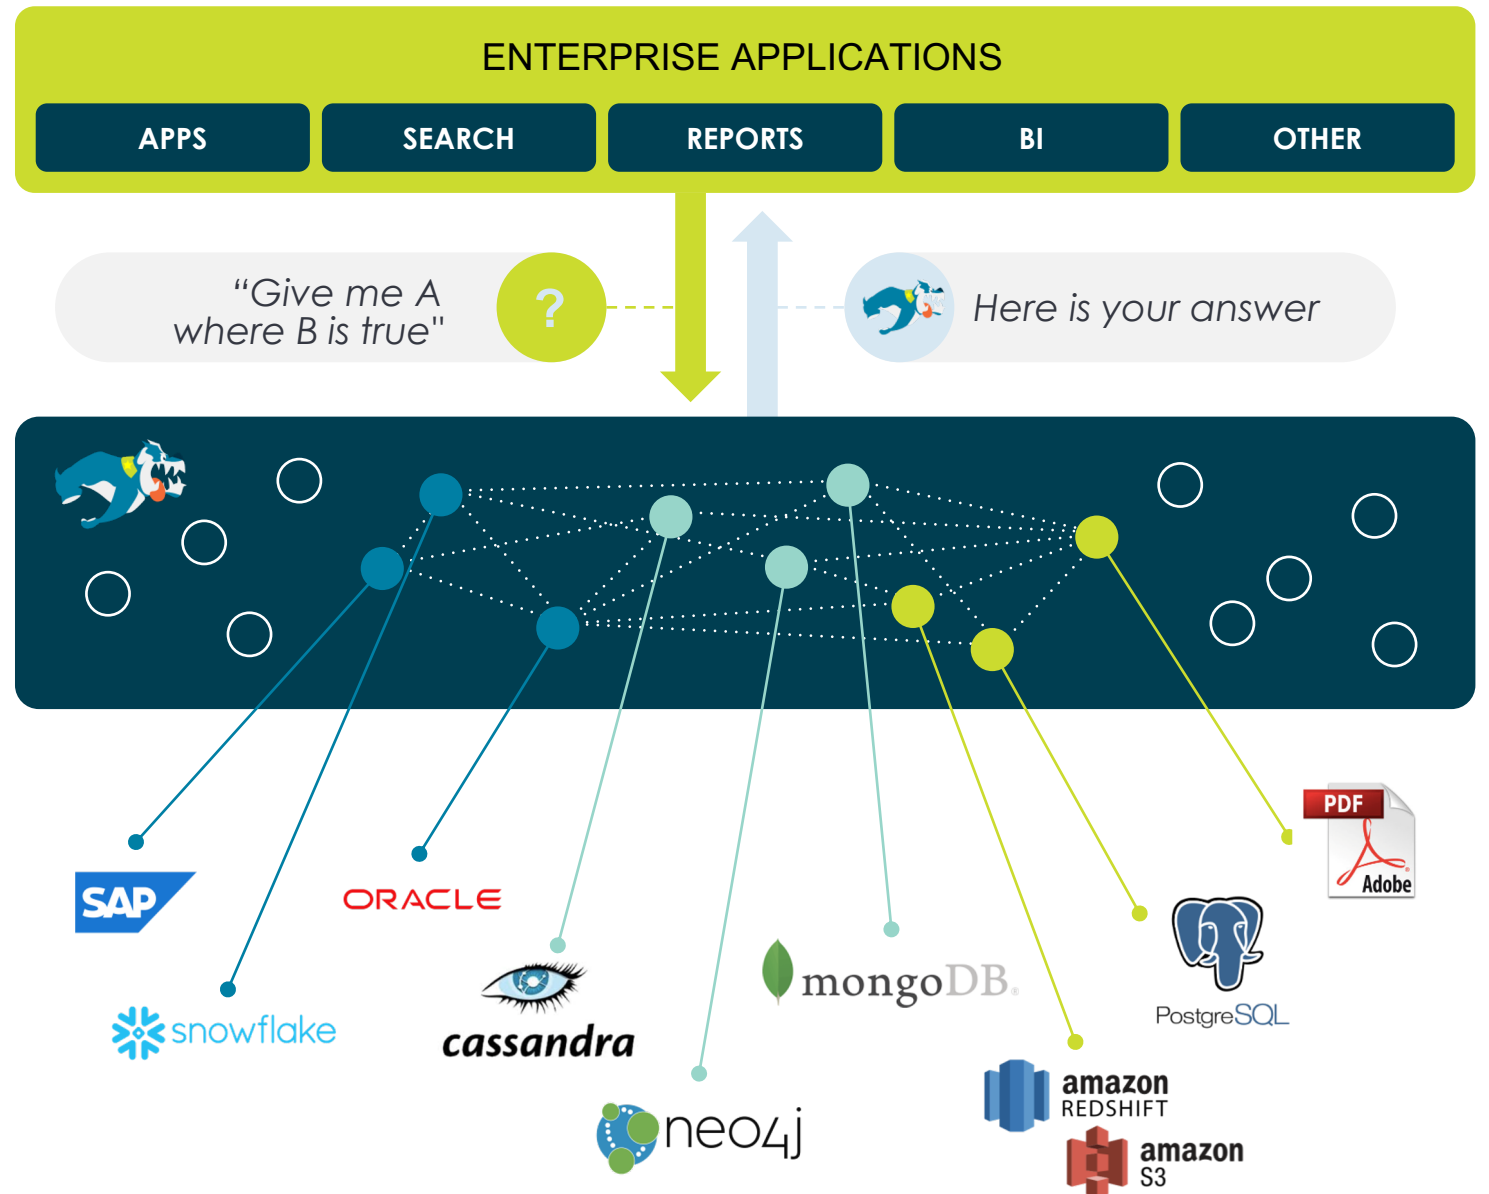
ENTERPRISE APPLICATIONS

APPS

SEARCH

REPORTS

BI

OTHER

“Give me A where B is true"

?

Here is your answer

SAP

snowflake

ORACLE

cassandra

neo4j

mongoDB.

amazon REDSHIFT

amazon S3

PostgreSQL

PDF

Adobe